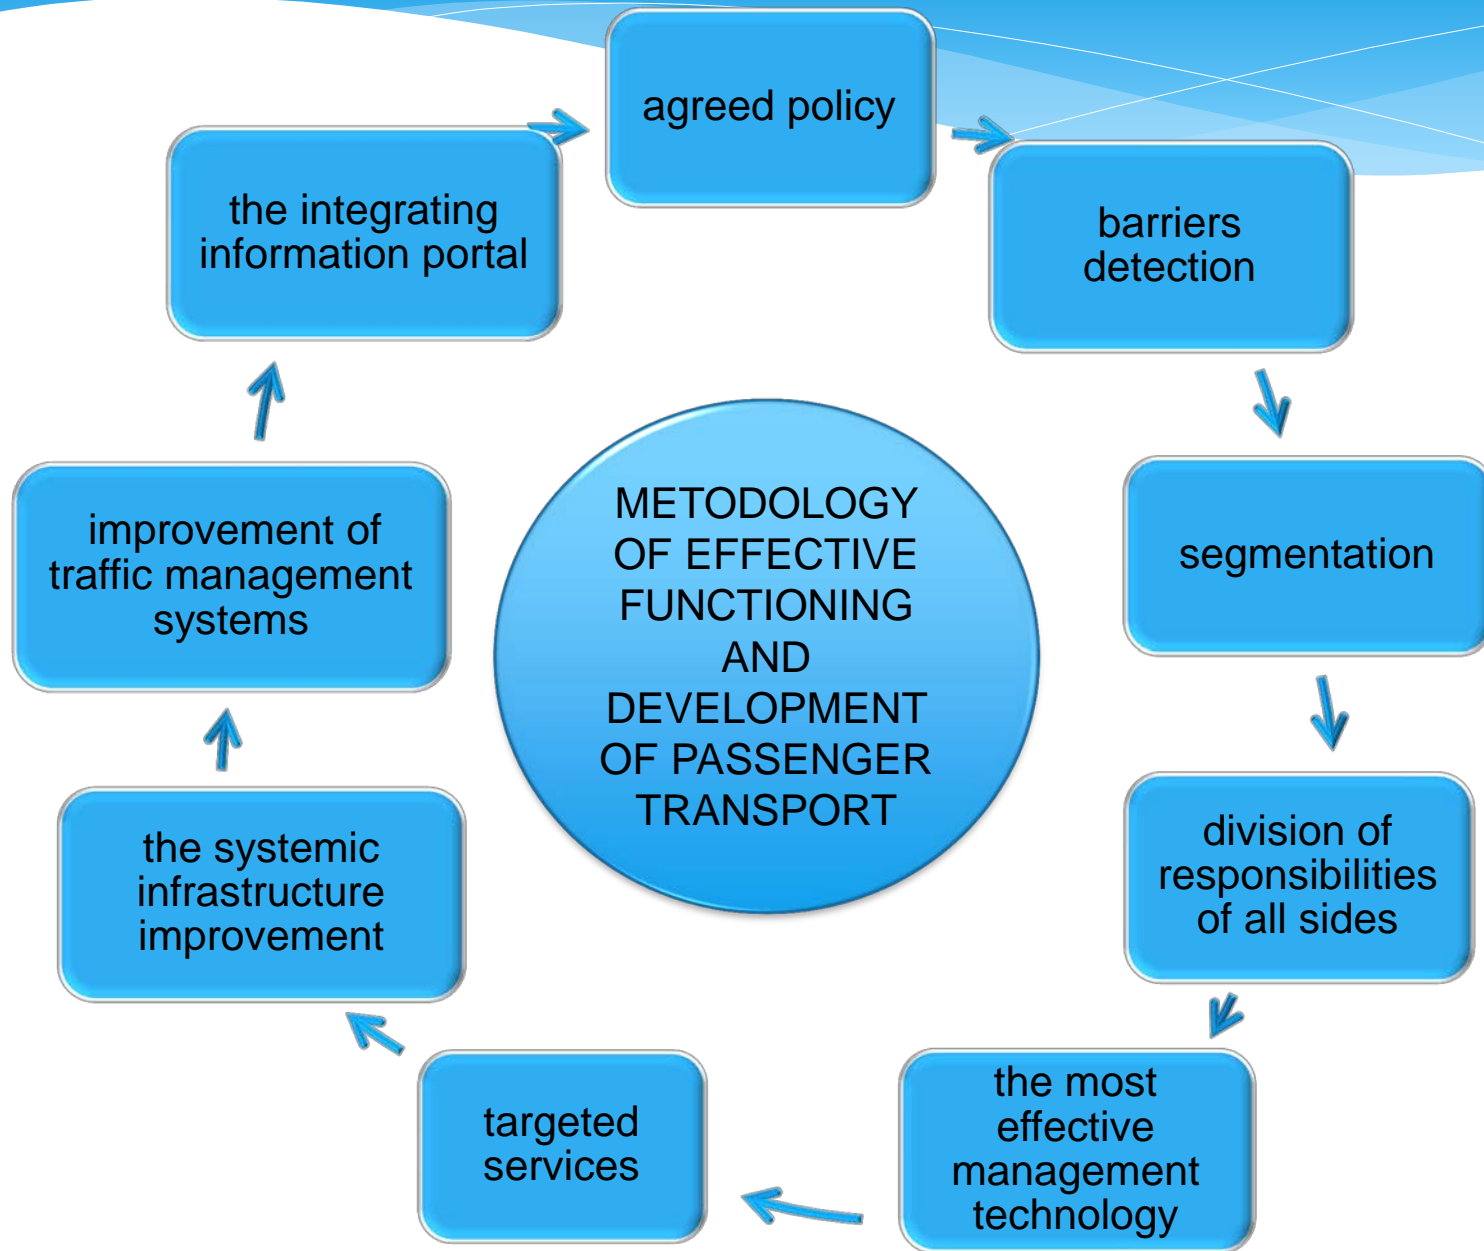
METODOLOGY OF EFFECTIVE FUNCTIONING AND DEVELOPMENT OF PASSENGER TRANSPORT

agreed policy

barriers detection

segmentation

division of responsibilities of all sides

the most effective management technology

targeted services

the systemic infrastructure improvement

improvement of traffic management systems

the integrating information portal